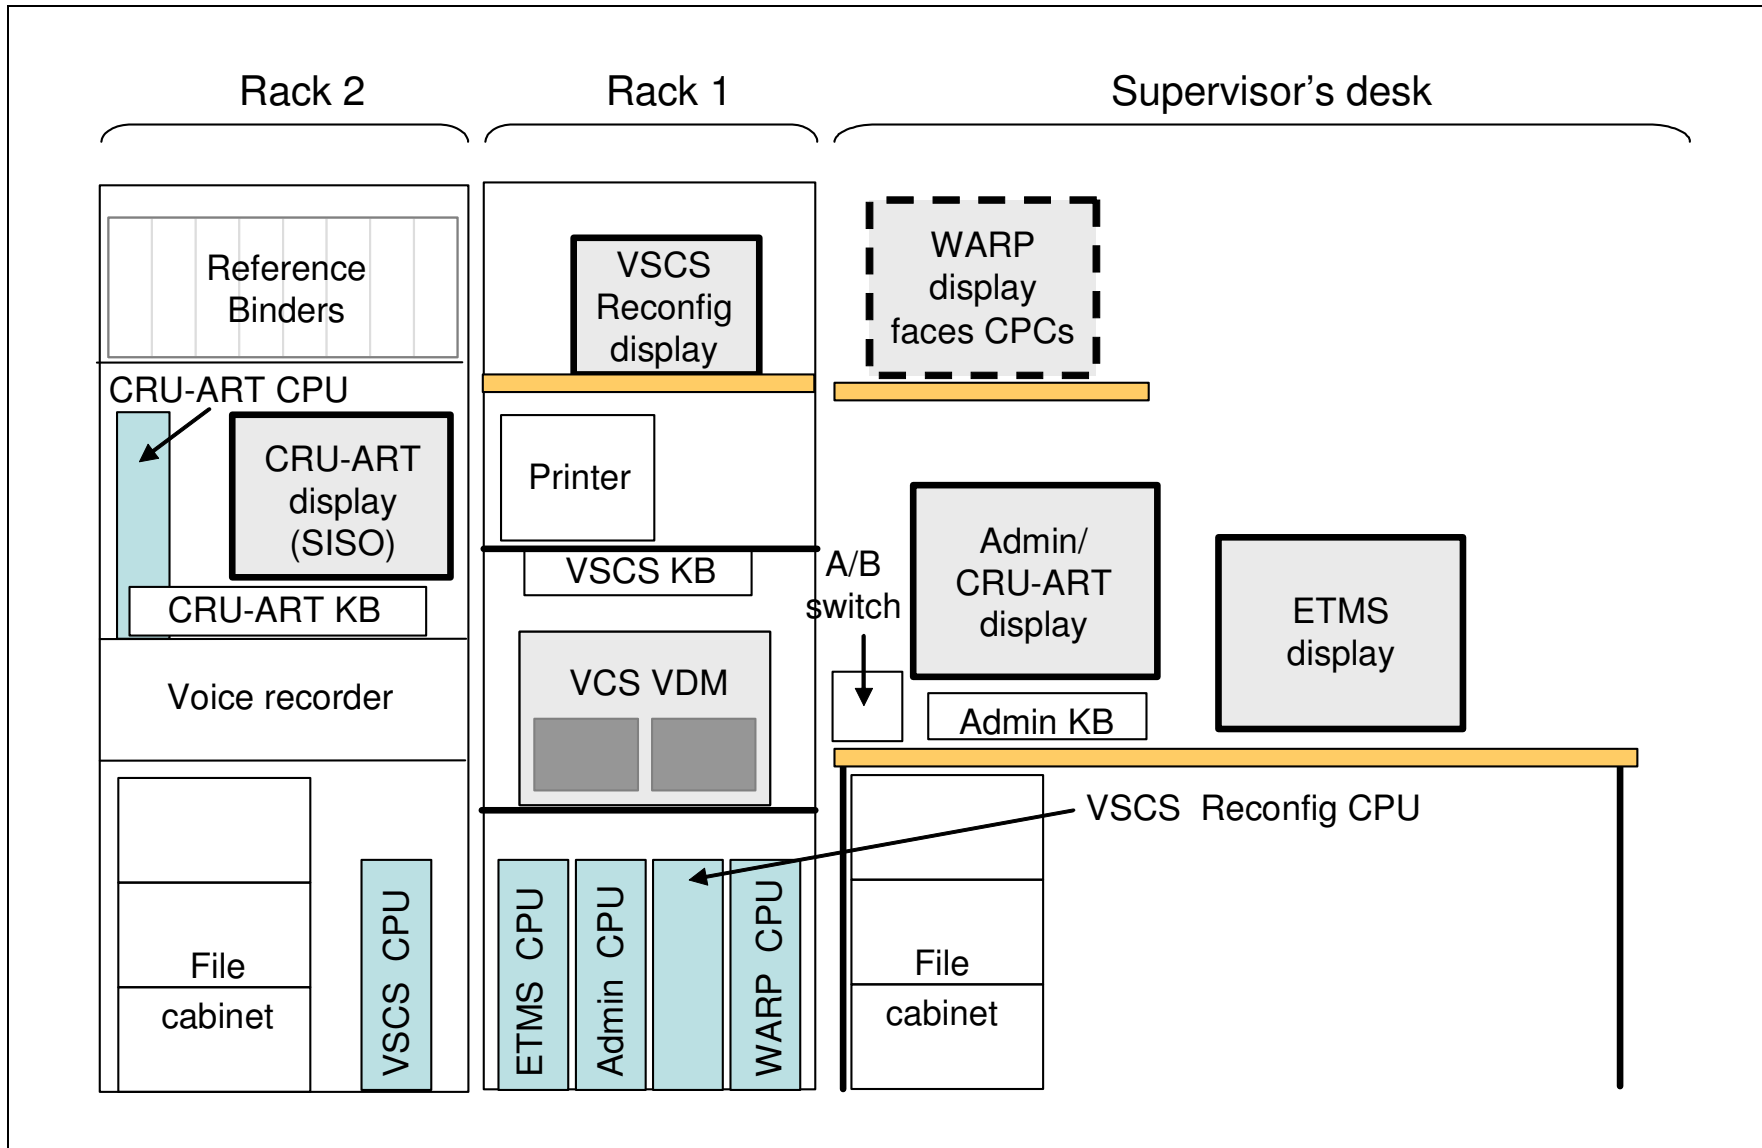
Rack 2

Rack 1

Supervisor’s desk

Reference Binders

CRU-ART CPU

CRU-ART display (SISO)

CRU-ART KB

Voice recorder

File cabinet

VSCS CPU

VSCS Reconfig display

Printer

VSCS KB

VCS VDM

ETMS CPU

Admin CPU

WARP CPU

WARP display faces CPCs

A/B switch

Admin/ CRU-ART display

Admin KB

ETMS display

VSCS Reconfig CPU

File cabinet